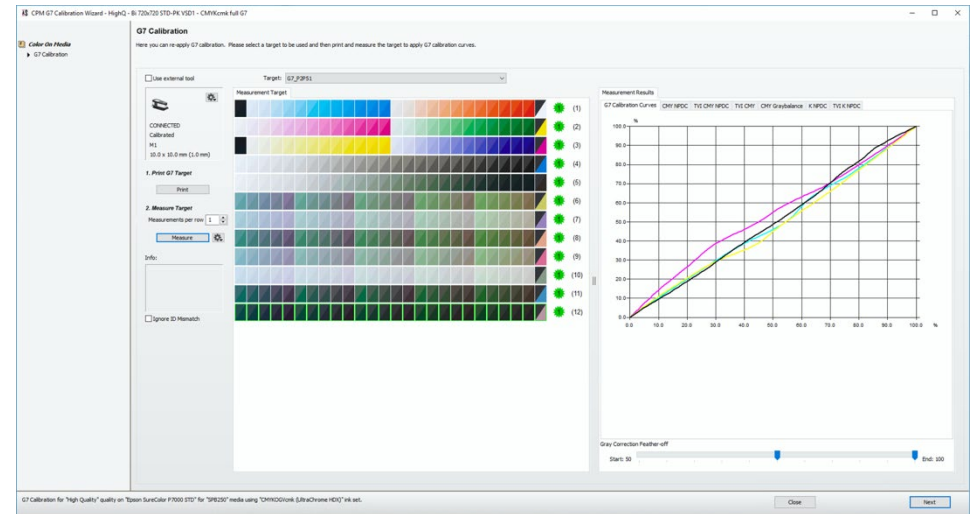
CPM G7 Calibration Wizard - HighQ - Bi 720x720 STD-PK VSD1 - CMYKcmk full G7

Color On Media
G7 Calibration

G7 Calibration
Here you can re-apply G7 calibration. Please select a target to be used and then print and measure the target to apply G7 calibration curves.

Use external tool
Target: G7_P2P51

Measurement Target

CONNECTED
Calibrated
M1
10.0 x 10.0 mm (1.0 mm)

1. Print G7 Target
Print

2. Measure Target
Measurements per row 1
Measure

Info:

Ignore ID Mismatch

(1)
(2)
(3)
(4)
(5)
(6)
(7)
(8)
(9)
(10)
(11)
(12)

Measurement Results
G7 Calibration Curves | CMY NPDC | TVI CMY NPDC | TVI CMY | CMY Graybalance | K NPDC | TVI K NPDC

%
100.0
90.0
80.0
70.0
60.0
50.0
40.0
30.0
20.0
10.0
0.0
0.0 10.0 20.0 30.0 40.0 50.0 60.0 70.0 80.0 90.0 100.0 %

Gray Correction Feather-off
Start: 50
End: 100

G7 Calibration for "High Quality" quality on "Epson SureColor P7000 STD" for "SPB250" media using "CMYKOGVcmk (UltraChrome HDX)" ink set.

Close
Next